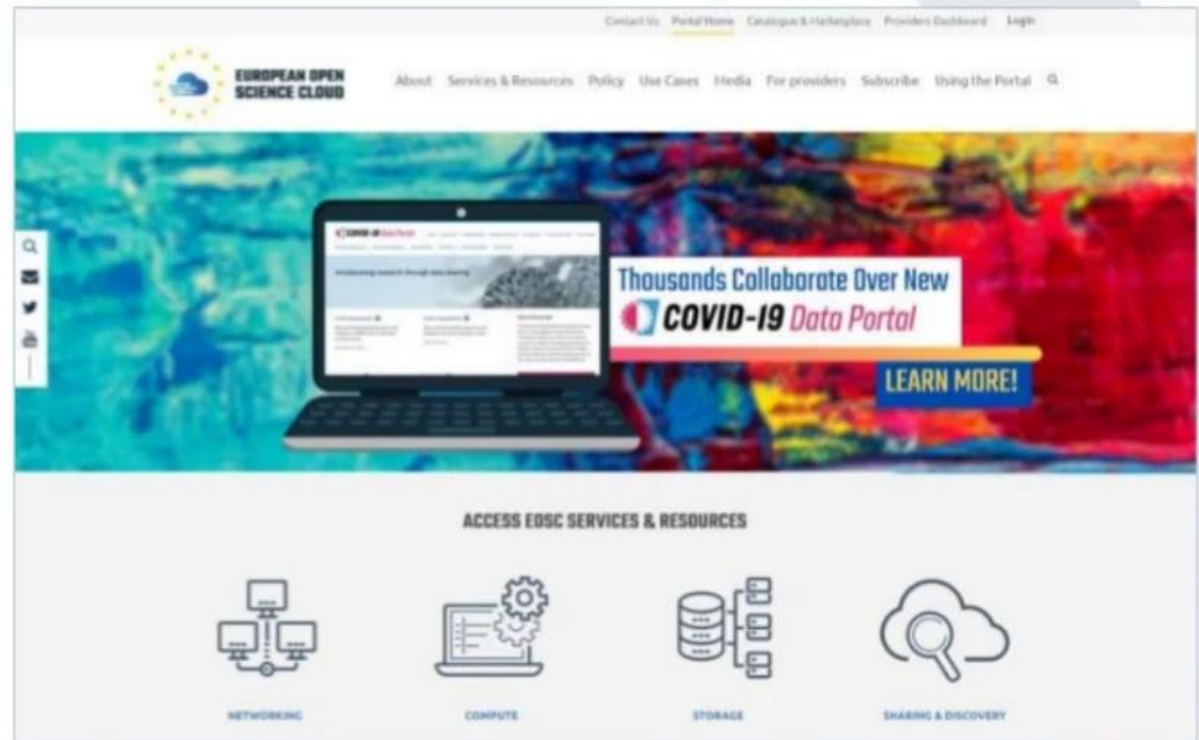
Contact Us Portal Home Catalogue & Marketplace Providers Dashboard Login

EUROPEAN OPEN SCIENCE CLOUD

About Services & Resources Policy Use Cases Media For providers Subscribe Using the Portal

Thousands Collaborate Over New COVID-19 Data Portal

LEARN MORE!

ACCESS EOSC SERVICES & RESOURCES

NETWORKING

COMPUTE

STORAGE

SHARING & DISCOVERY